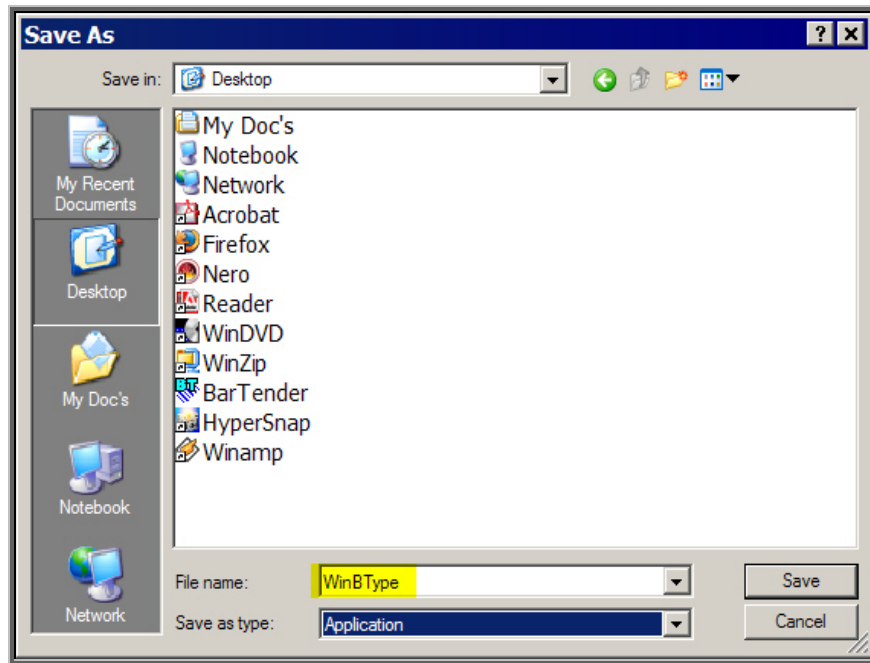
Save As
? ×
Save in: Desktop

My Recent Documents
Desktop
My Doc's
Notebook
Network

My Doc's
Notebook
Network
Acrobat
Firefox
Nero
Reader
WinDVD
WinZip
BarTender
HyperSnap
Winamp

File name: WinBType
Save as type: Application
Save
Cancel